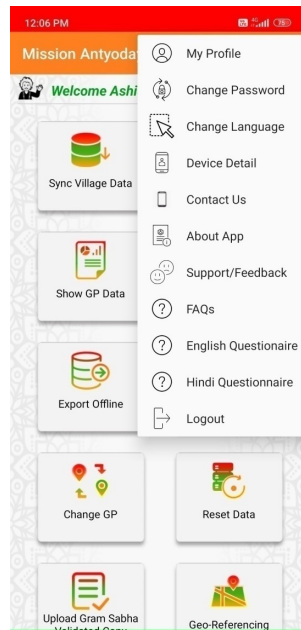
12:06 PM

Mission Antyoda

Welcome Ashi

Sync Village Data

Show GP Data

Export Offline

Change GP

Reset Data

Upload Gram Sabha Validated Copy

Geo-Referencing

My Profile
Change Password
Change Language
Device Detail
Contact Us
About App
Support/Feedback
FAQs
English Questionaire
Hindi Questionnaire
Logout